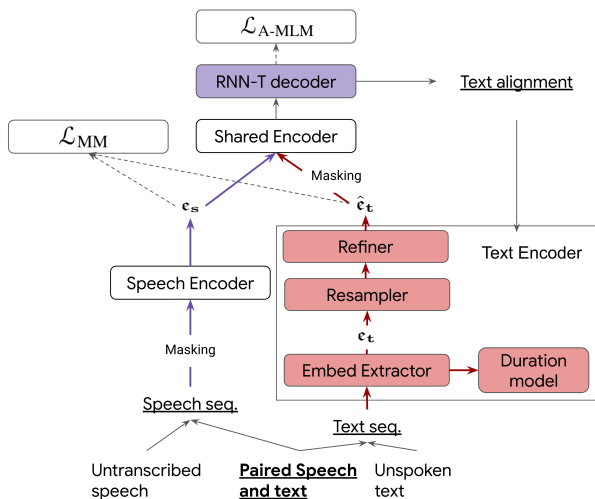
$\mathcal{L}_{\text{A-MLM}}$

RNN-T decoder

Text alignment

$\mathcal{L}_{\text{MM}}$

Shared Encoder

Masking

$\mathbf{e_s}$

$\hat{\mathbf{e}}_{\mathbf{t}}$

Refiner

Text Encoder

Speech Encoder

Resampler

$\mathbf{e_t}$

Masking

Embed Extractor

Duration model

Speech seq.

Text seq.

Untranscribed speech

Paired Speech and text

Unspoken text